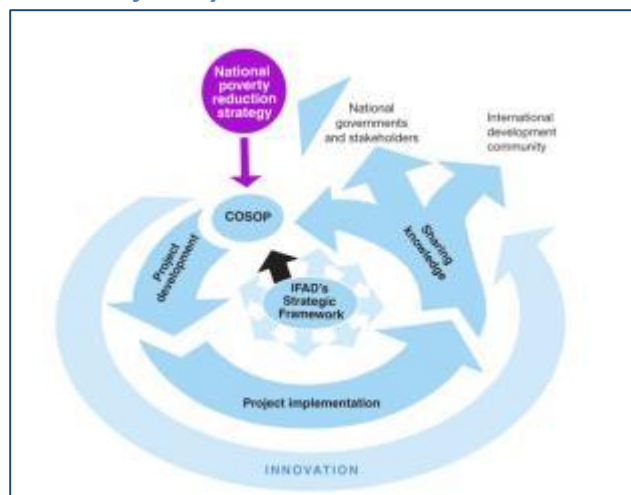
National poverty reduction strategy

National governments and stakeholders

International development community

COSOP

Project development

Sharing knowledge

IFAD's Strategic Framework

Project implementation

INNOVATION